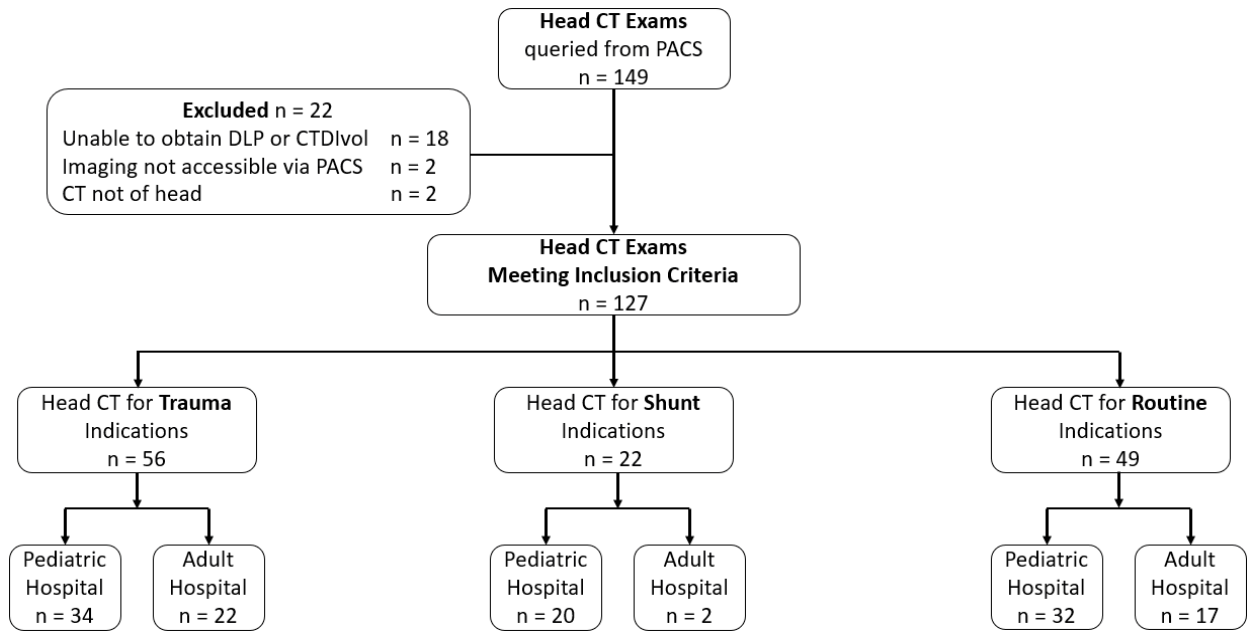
Head CT Exams
queried from PACS
n = 149

Excluded n = 22
Unable to obtain DLP or CTDIvol n = 18
Imaging not accessible via PACS n = 2
CT not of head n = 2

Head CT Exams
Meeting Inclusion Criteria
n = 127

Head CT for Trauma Indications
n = 56

Pediatric Hospital
n = 34

Adult Hospital
n = 22

Head CT for Shunt Indications
n = 22

Pediatric Hospital
n = 20

Adult Hospital
n = 2

Head CT for Routine Indications
n = 49

Pediatric Hospital
n = 32

Adult Hospital
n = 17